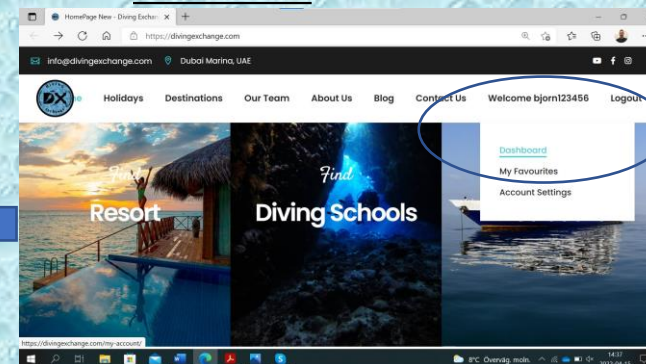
HomePage New - Diving Exchan ×

https://divingexchange.com

info@divingexchange.com Dubai Marina, UAE

DX

Holidays Destinations Our Team About Us Blog Contact Us Welcome bjorn123456 Logout

Dashboard
My Favourites
Account Settings

Find
Resort

Find
Diving Schools

https://divingexchange.com/my-account/

8°C Överväg. moln.

14:37
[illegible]